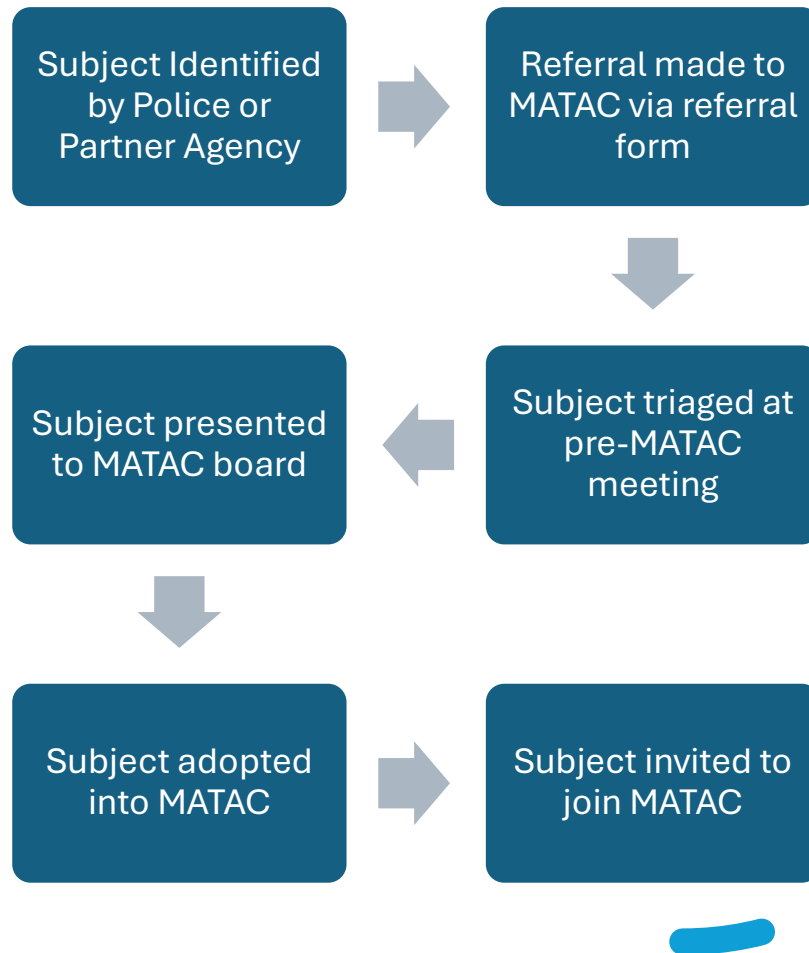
Subject Identified by Police or Partner Agency

Referral made to MATAC via referral form

Subject triaged at pre-MATAC meeting

Subject presented to MATAC board

Subject adopted into MATAC

Subject invited to join MATAC